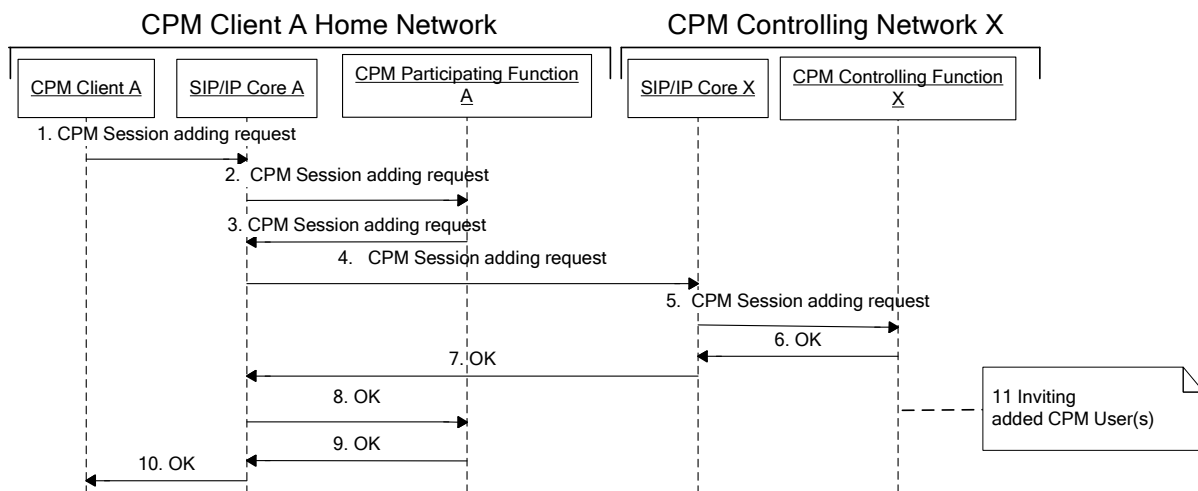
CPM Client A Home Network

CPM Controlling Network X

CPM Client A

SIP/IP Core A

CPM Participating Function A

SIP/IP Core X

CPM Controlling Function X

1. CPM Session adding request

2. CPM Session adding request

3. CPM Session adding request

4. CPM Session adding request

5. CPM Session adding request

6. OK

7. OK

8. OK

9. OK

10. OK

11 Inviting added CPM User(s)